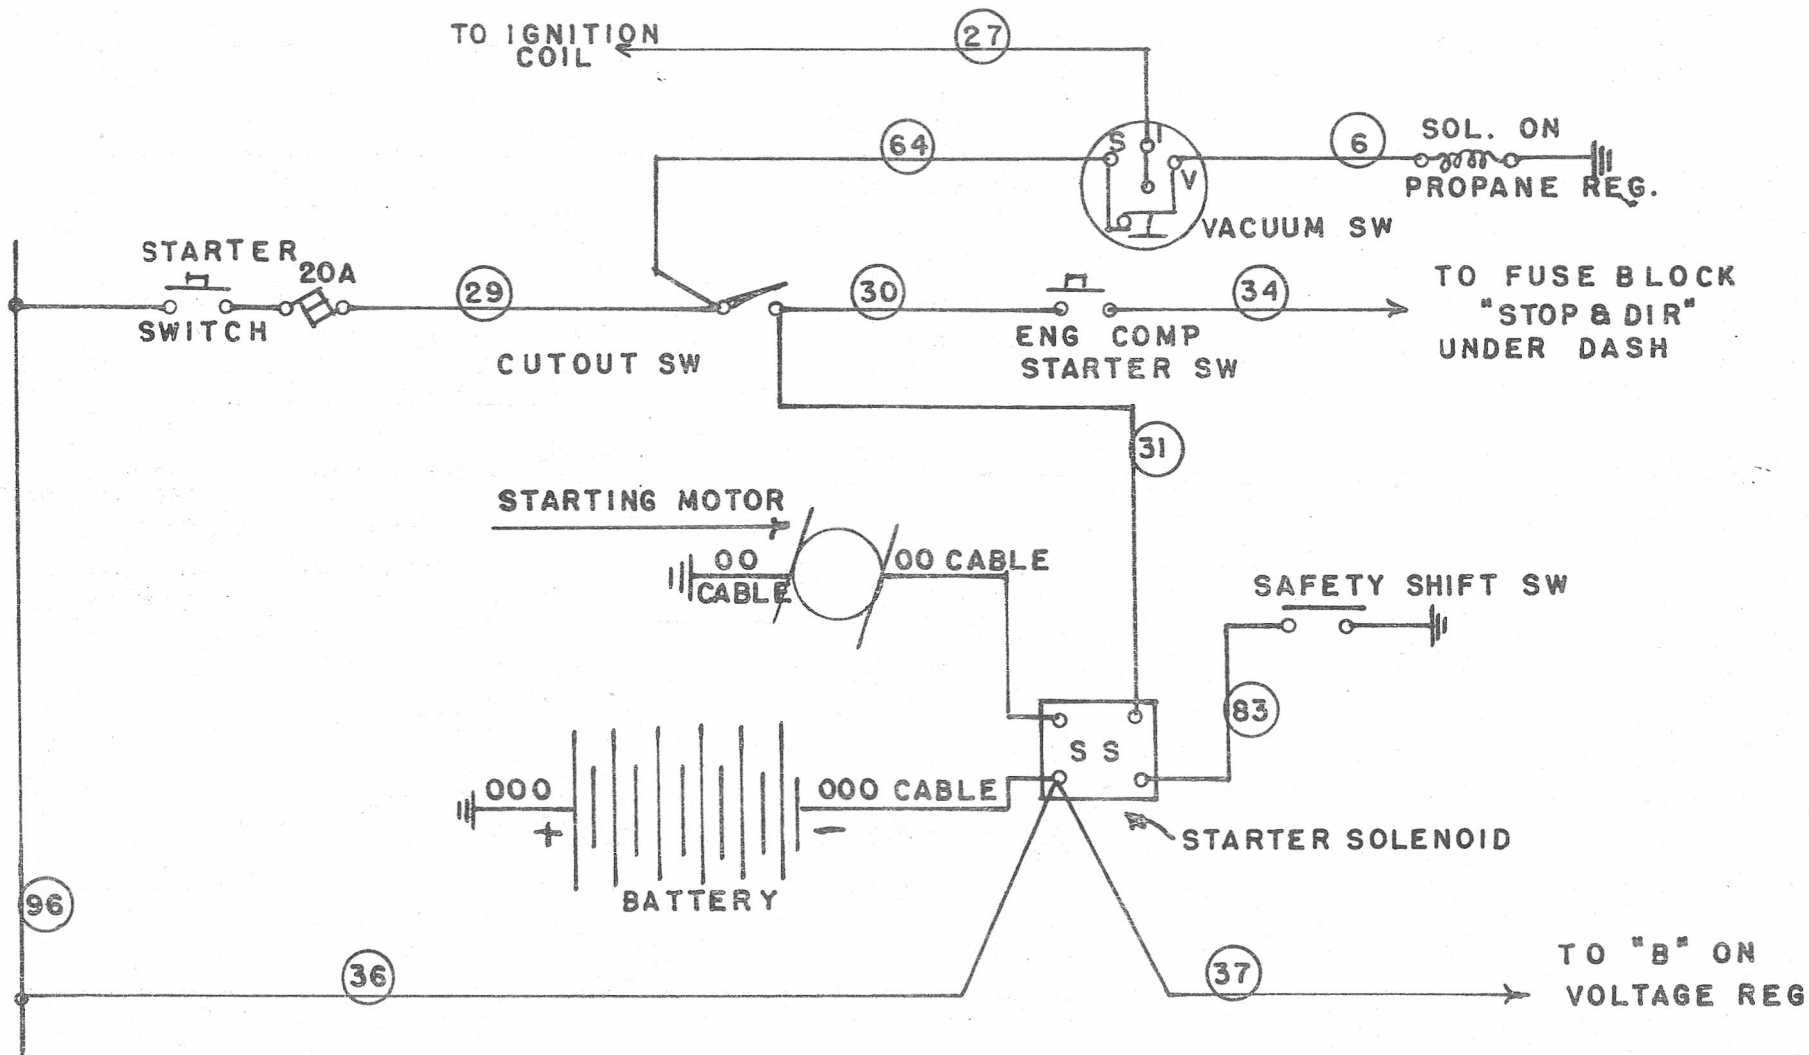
TO IGNITION COIL

27

64

S

I

V

6

SOL. ON PROPANE REG.

VACUUM SW

STARTER SWITCH

20A

29

CUTOUT SW

30

ENG COMP STARTER SW

34

TO FUSE BLOCK "STOP & DIR" UNDER DASH

31

STARTING MOTOR

00 CABLE

00 CABLE

SAFETY SHIFT SW

83

S S

000

+

000 CABLE

−

BATTERY

STARTER SOLENOID

96

36

37

TO "B" ON VOLTAGE REG